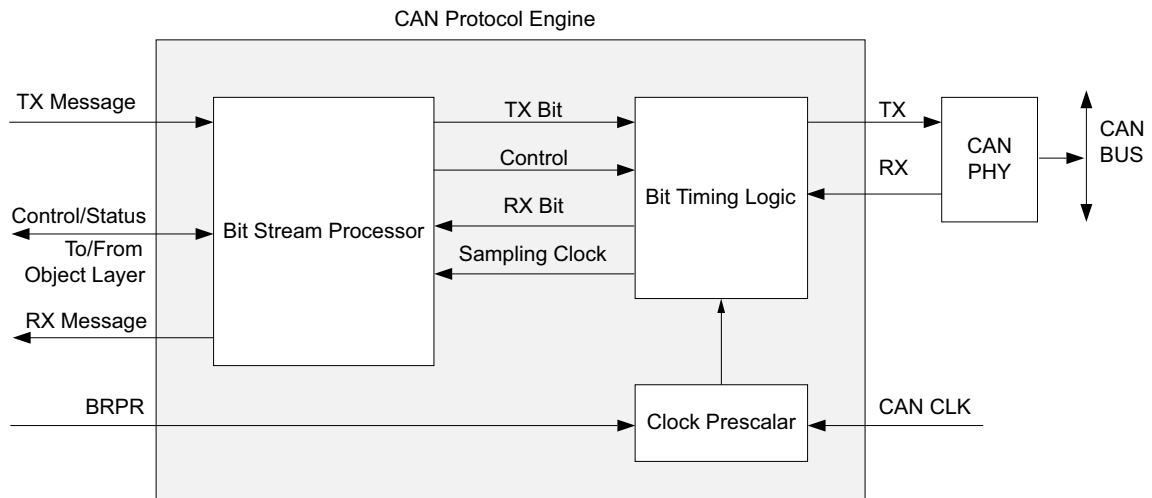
CAN Protocol Engine

TX Message

Control/Status
To/From
Object Layer

RX Message

BRPR

Bit Stream Processor

TX Bit

Control

RX Bit

Sampling Clock

Bit Timing Logic

Clock Prescalar

CAN CLK

TX

RX

CAN
PHY

CAN
BUS